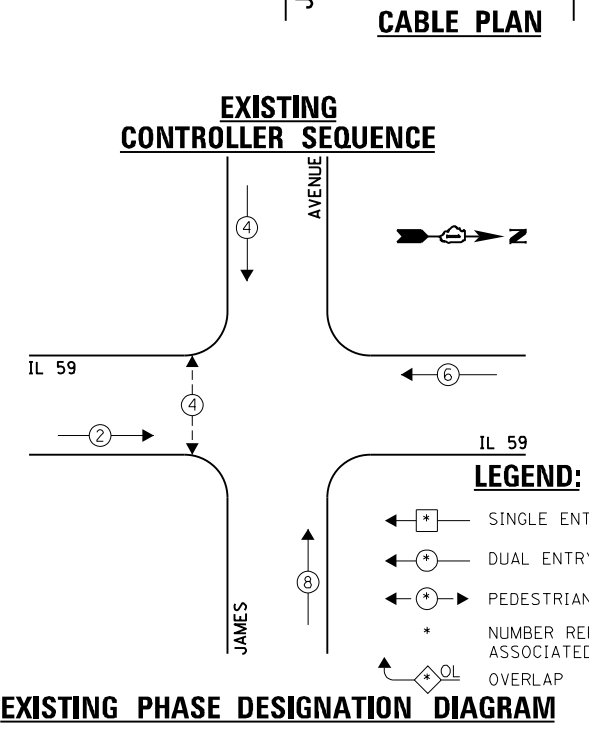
CABLE PLAN

EXISTING
CONTROLLER SEQUENCE

AVENUE

4

N

IL 59

6

4

2

IL 59

LEGEND:

* SINGLE ENT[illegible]

* DUAL ENTRY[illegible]

* PEDESTRIAN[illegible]

8

\* NUMBER RE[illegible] ASSOCIATED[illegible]

JAMES

* OL OVERLAP

EXISTING PHASE DESIGNATION DIAGRAM